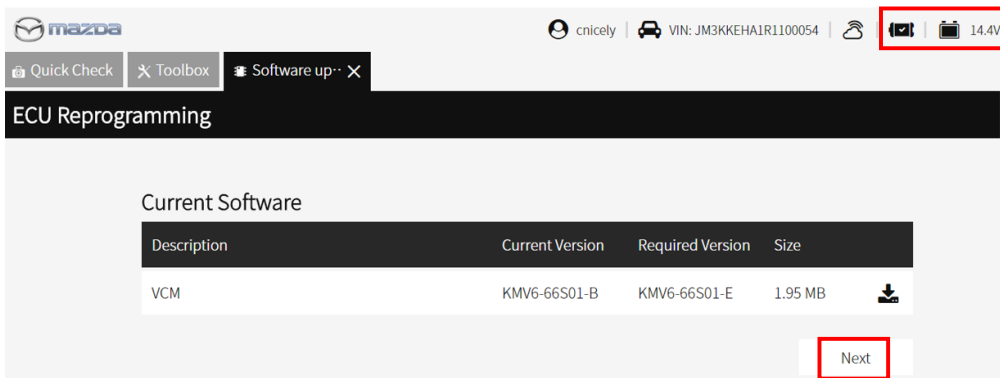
mazda

cnicely | VIN: JM3KKEHA1R1100054 | | | 14.4V

Quick Check
Toolbox
Software up··

ECU Reprogramming

Current Software

| Description | Current Version | Required Version | Size | |
|---|---|---|---|---|
| VCM | KMV6-66S01-B | KMV6-66S01-E | 1.95 MB | |

Next